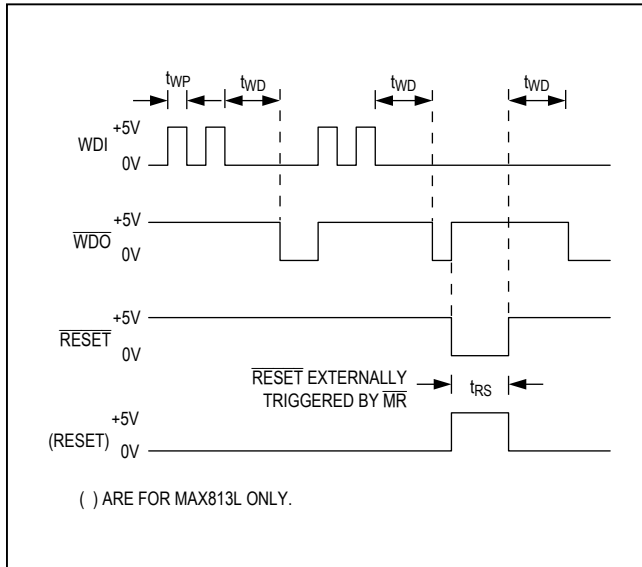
$t_{WP}$ $t_{WD}$ $t_{WD}$ $t_{WD}$

WDI +5V 0V

$\overline{WDO}$ +5V 0V

$\overline{RESET}$ +5V 0V

$\overline{RESET}$ EXTERNALLY TRIGGERED BY $\overline{MR}$ $t_{RS}$

(RESET) +5V 0V

( ) ARE FOR MAX813L ONLY.